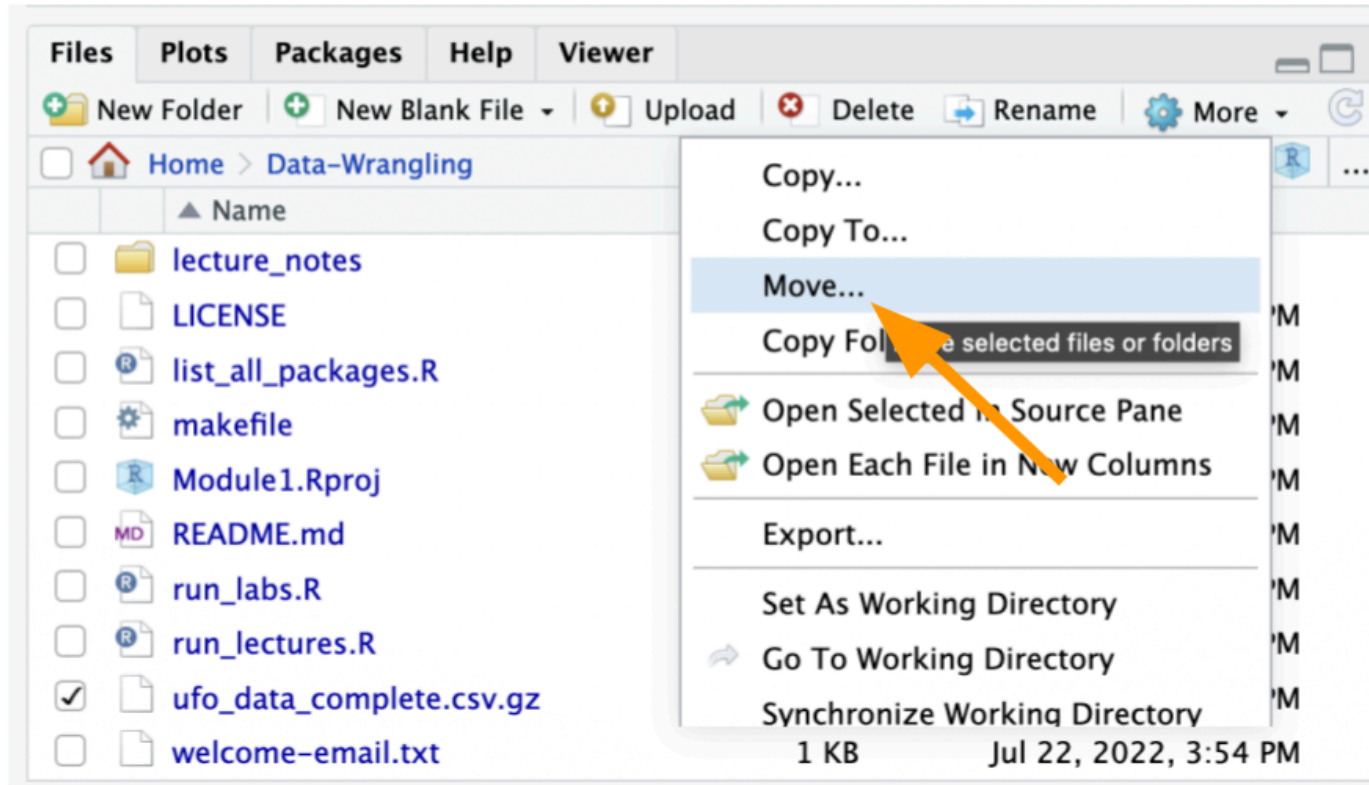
Files Plots Packages Help Viewer

New Folder New Blank File Upload Delete Rename More

Home > Data-Wrangling

▲ Name

lecture_notes
LICENSE
list_all_packages.R
makefile
Module1.Rproj
README.md
run_labs.R
run_lectures.R
ufo_data_complete.csv.gz
welcome-email.txt 1 KB Jul 22, 2022, 3:54 PM

PM
PM
PM
PM
PM
PM
PM
PM

Copy...
Copy To...
Move...
Copy Fol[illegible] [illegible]e selected files or folders
Open Selected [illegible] Source Pane
Open Each File in N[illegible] Columns
Export...
Set As Working Directory
Go To Working Directory
Synchronize Working Directory